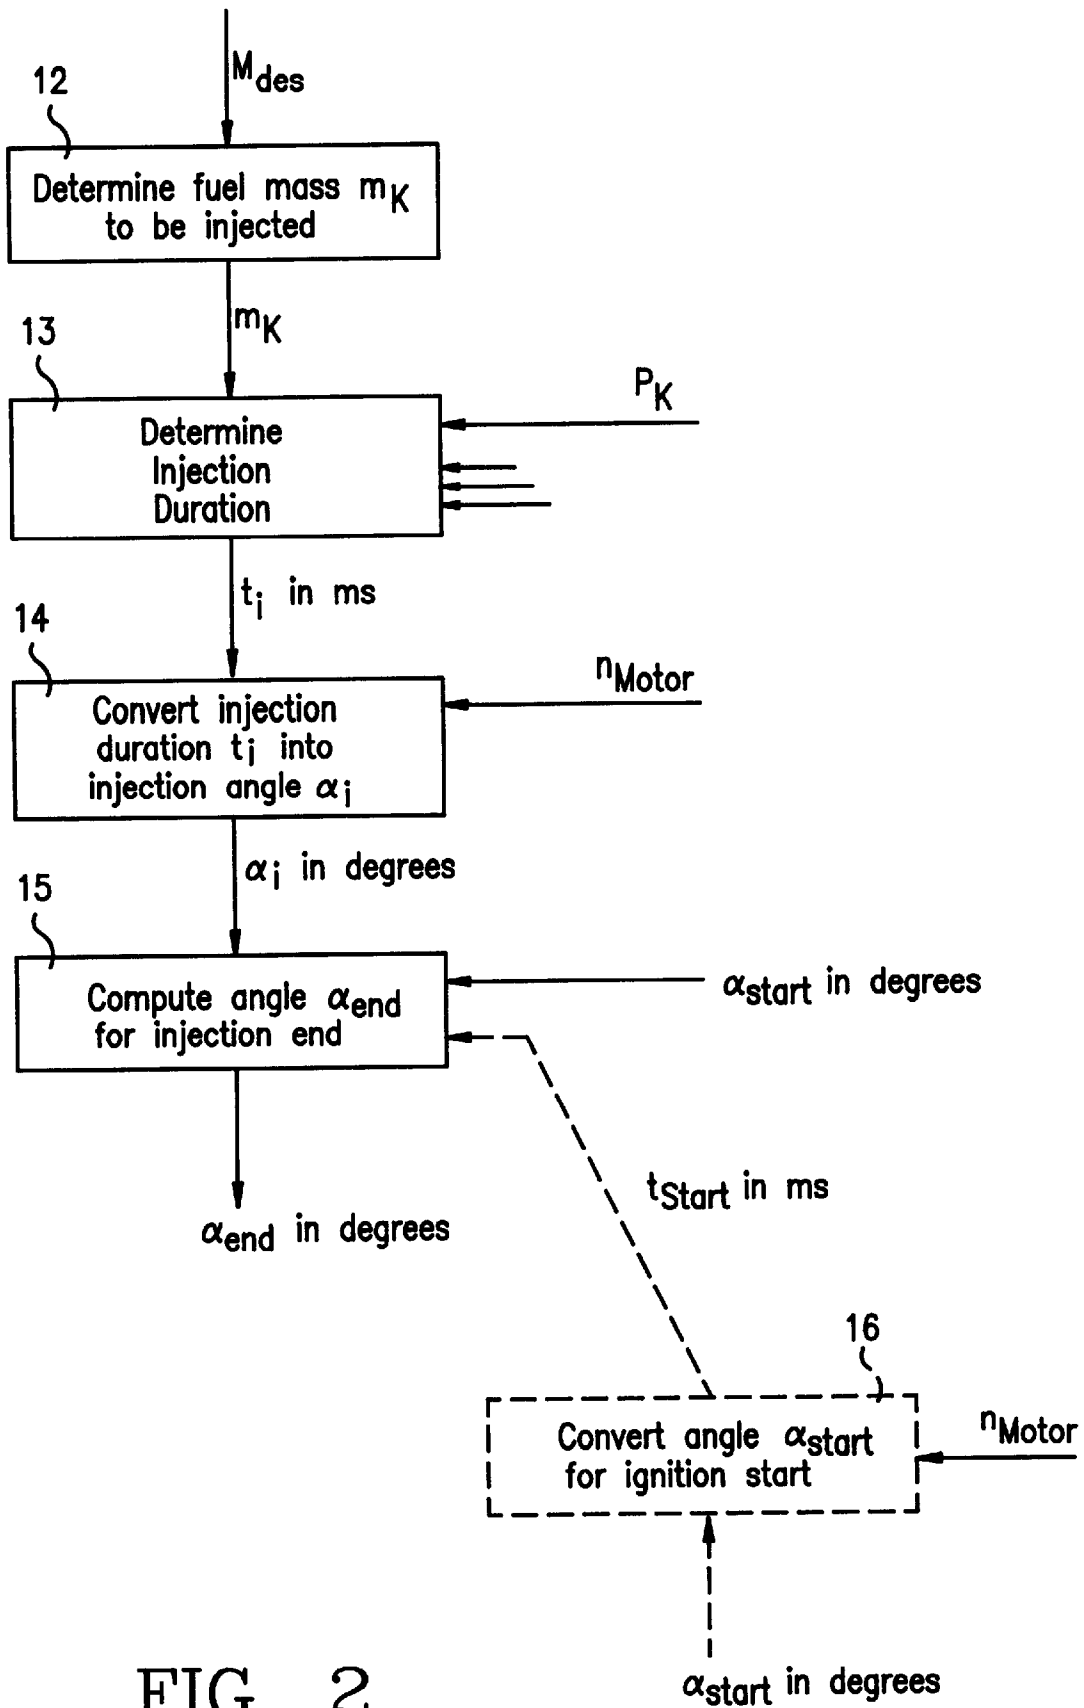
$M_{des}$

12

Determine fuel mass $m_K$ to be injected

$m_K$

13

$P_K$

Determine Injection Duration

$t_i$ in ms

14

$n_{Motor}$

Convert injection duration $t_i$ into injection angle $\alpha_i$

$\alpha_i$ in degrees

15

$\alpha_{start}$ in degrees

Compute angle $\alpha_{end}$ for injection end

$t_{Start}$ in ms

$\alpha_{end}$ in degrees

16

Convert angle $\alpha_{start}$ for ignition start

$n_{Motor}$

FIG. 2

$\alpha_{start}$ in degrees